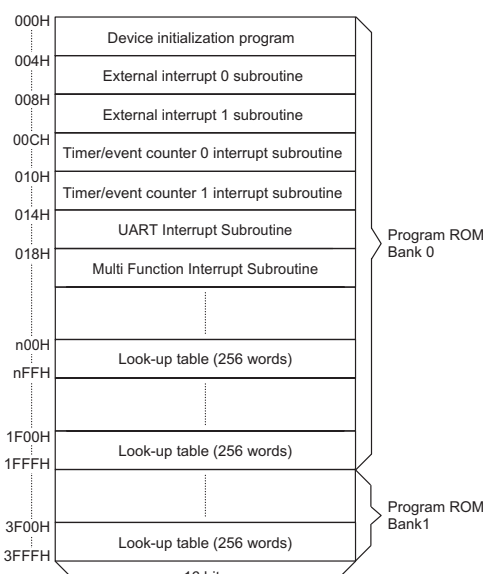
000H
Device initialization program
004H
External interrupt 0 subroutine
008H
External interrupt 1 subroutine
00CH
Timer/event counter 0 interrupt subroutine
010H
Timer/event counter 1 interrupt subroutine
014H
UART Interrupt Subroutine
018H
Multi Function Interrupt Subroutine
n00H
Look-up table (256 words)
nFFH
1F00H
Look-up table (256 words)
1FFFH
3F00H
Look-up table (256 words)
3FFFH
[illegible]

Program ROM Bank 0

Program ROM Bank1